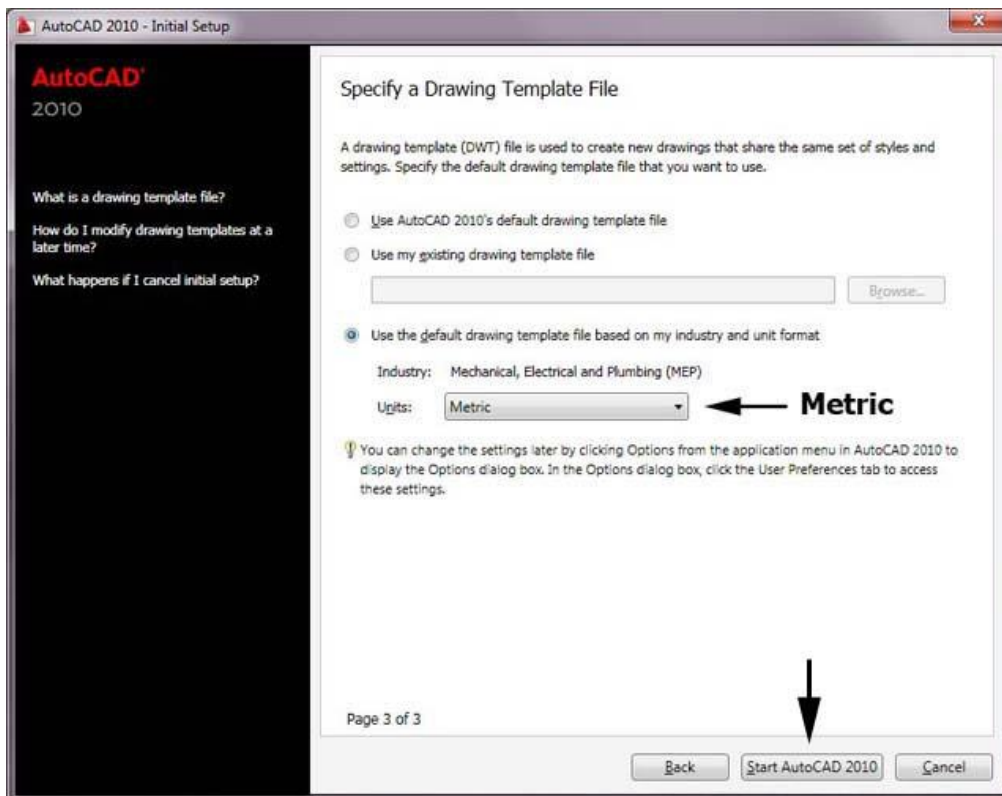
AutoCAD 2010 - Initial Setup

AutoCAD®
2010

What is a drawing template file?

How do I modify drawing templates at a later time?

What happens if I cancel initial setup?

Specify a Drawing Template File

A drawing template (DWT) file is used to create new drawings that share the same set of styles and settings. Specify the default drawing template file that you want to use.

Use AutoCAD 2010's default drawing template file

Use my existing drawing template file

Browse...

Use the default drawing template file based on my industry and unit format

Industry: Mechanical, Electrical and Plumbing (MEP)

Units: Metric

Metric

You can change the settings later by clicking Options from the application menu in AutoCAD 2010 to display the Options dialog box. In the Options dialog box, click the User Preferences tab to access these settings.

Page 3 of 3

Back

Start AutoCAD 2010

Cancel